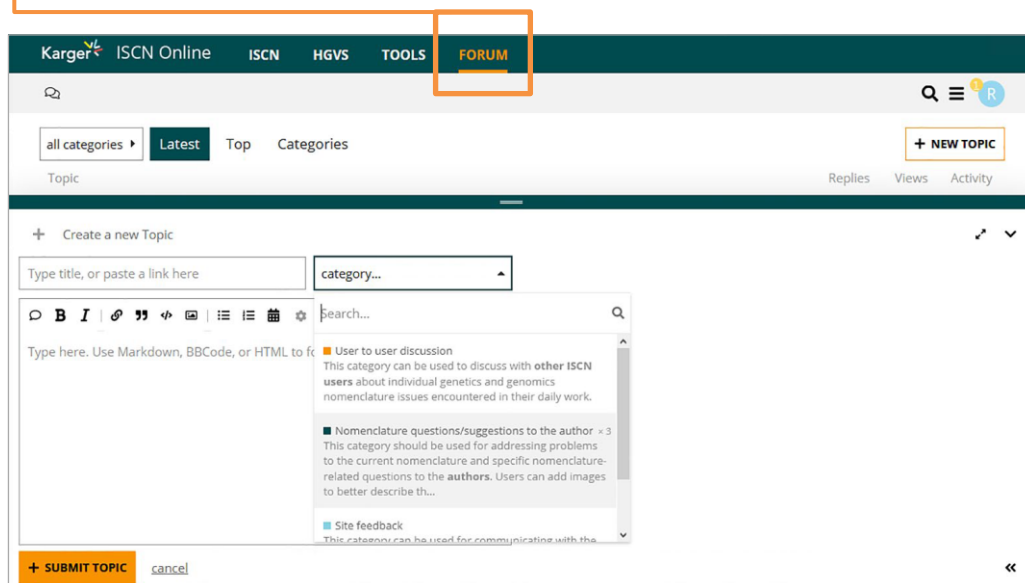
Karger ISCN Online ISCN HGVS TOOLS FORUM

R

all categories Latest Top Categories

+ NEW TOPIC

Topic Replies Views Activity

+ Create a new Topic

Type title, or paste a link here

category...

Search...

Type here. Use Markdown, BBCode, or HTML to fo

User to user discussion
This category can be used to discuss with other ISCN users about individual genetics and genomics nomenclature issues encountered in their daily work.

Nomenclature questions/suggestions to the author × 3
This category should be used for addressing problems to the current nomenclature and specific nomenclature-related questions to the authors. Users can add images to better describe th...

Site feedback
This category can be used for communicating with the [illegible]

+ SUBMIT TOPIC cancel